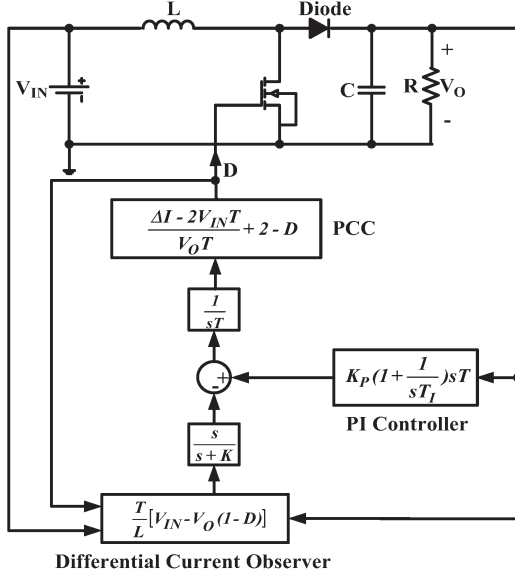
L

Diode

$V_{IN}$

C

R

$V_O$

+

-

D

$\frac{\Delta I - 2V_{IN}T}{V_O T} + 2 - D$

PCC

$\frac{1}{sT}$

-

+

$K_P(1+\frac{1}{sT_I})sT$

PI Controller

$\frac{s}{s+K}$

$\frac{T}{L}[V_{IN}-V_O(1-D)]$

Differential Current Observer